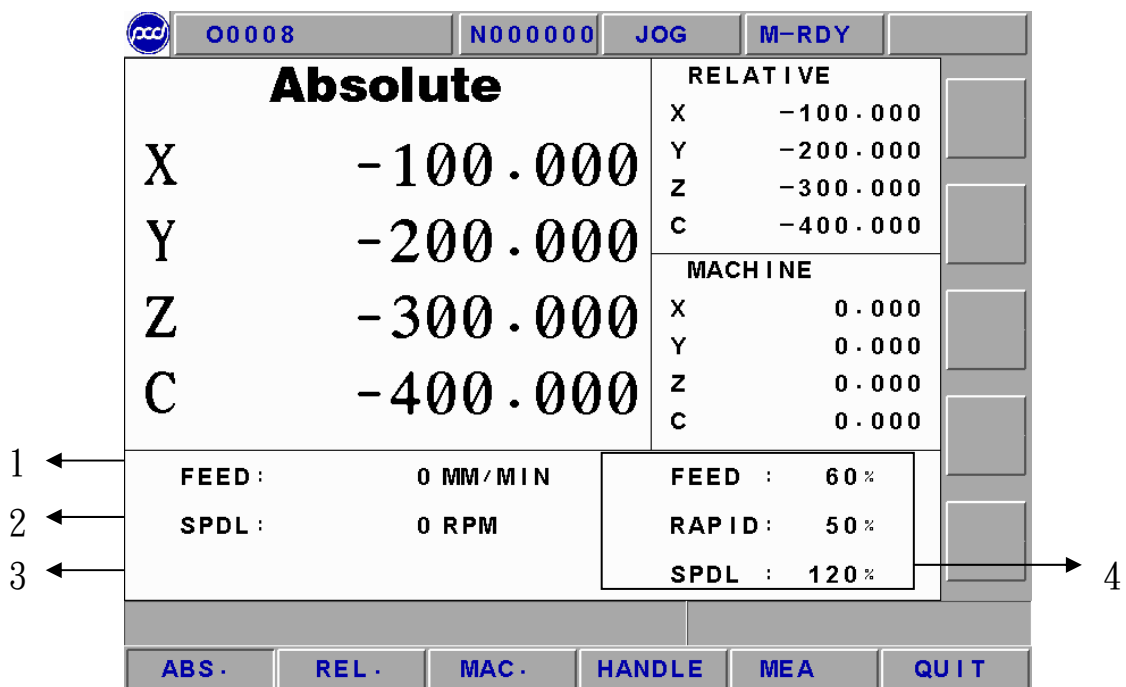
pcd O0008 N000000 JOG M-RDY

Absolute

X -100.000
Y -200.000
Z -300.000
C -400.000

RELATIVE
X -100.000
Y -200.000
Z -300.000
C -400.000

MACHINE
X 0.000
Y 0.000
Z 0.000
C 0.000

1
2
3

FEED: 0 MM/MIN
SPDL: 0 RPM

FEED : 60%
RAPID: 50%
SPDL : 120%

4

ABS. REL. MAC. HANDLE MEA QUIT